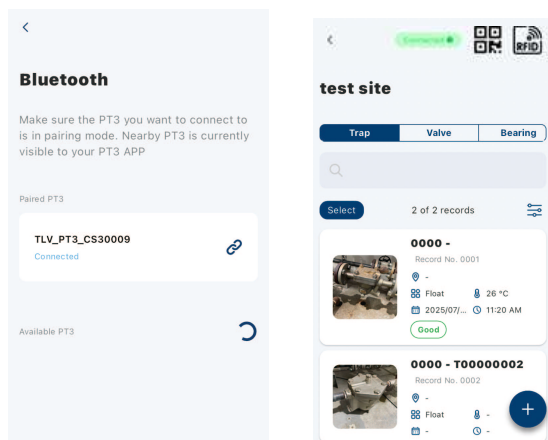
<

Bluetooth

Make sure the PT3 you want to connect to is in pairing mode. Nearby PT3 is currently visible to your PT3 APP

Paired PT3

TLV_PT3_CS30009
Connected

Available PT3

<
Connected
RFID

test site

Trap | Valve | Bearing

Select
2 of 2 records

0000 -
Record No. 0001
-
Float
26 °C
2025/07/...
11:20 AM
Good

0000 - T00000002
Record No. 0002
-
Float
-
-
-
+